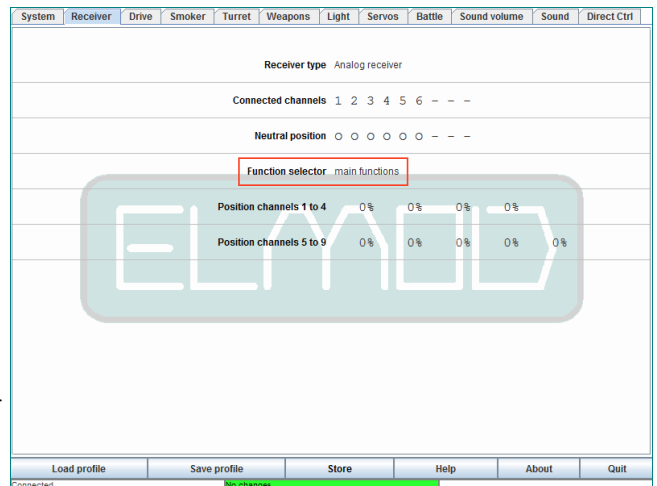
System | Receiver | Drive | Smoker | Turret | Weapons | Light | Servos | Battle | Sound volume | Sound | Direct Ctrl

Receiver type Analog receiver

Connected channels 1 2 3 4 5 6 - - -

Neutral position o o o o o o - - -

Function selector main functions

Position channels 1 to 4 0% 0% 0% 0%

Position channels 5 to 9 0% 0% 0% 0% 0%

ELMOD

Load profile | Save profile | Store | Help | About | Quit

Connected

No changes